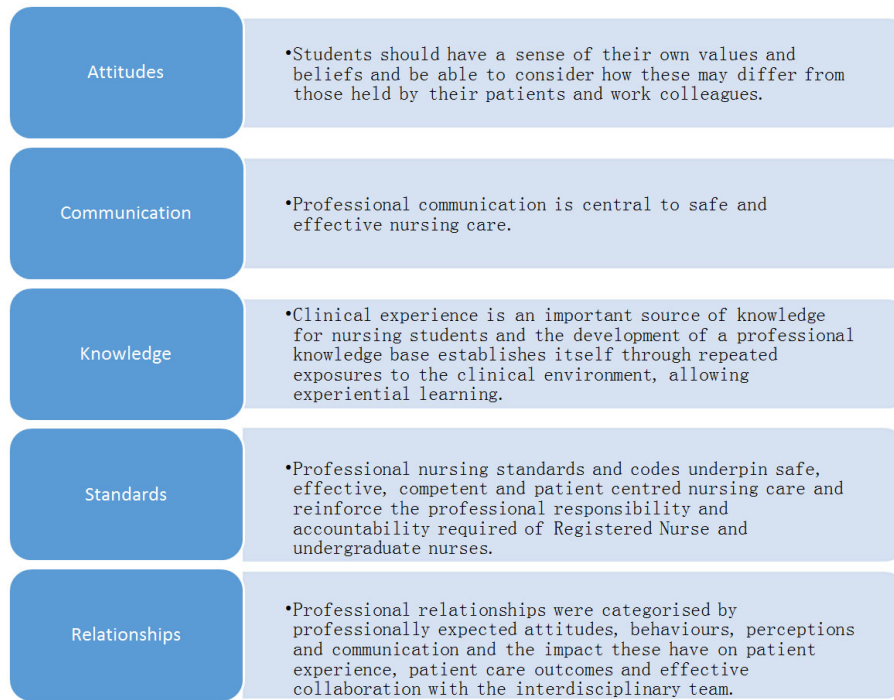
Attitudes

•Students should have a sense of their own values and beliefs and be able to consider how these may differ from those held by their patients and work colleagues.

Communication

•Professional communication is central to safe and effective nursing care.

Knowledge

•Clinical experience is an important source of knowledge for nursing students and the development of a professional knowledge base establishes itself through repeated exposures to the clinical environment, allowing experiential learning.

Standards

•Professional nursing standards and codes underpin safe, effective, competent and patient centred nursing care and reinforce the professional responsibility and accountability required of Registered Nurse and undergraduate nurses.

Relationships

•Professional relationships were categorised by professionally expected attitudes, behaviours, perceptions and communication and the impact these have on patient experience, patient care outcomes and effective collaboration with the interdisciplinary team.